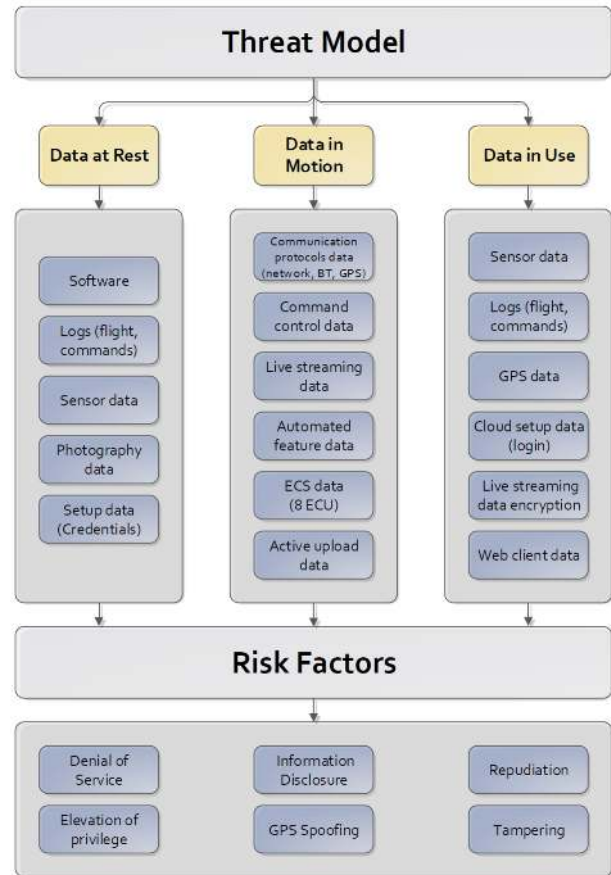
Threat Model

Data at Rest

Data in Motion

Data in Use

Software

Logs (flight, commands)

Sensor data

Photography data

Setup data (Credentials)

Communication protocols data (network, BT, GPS)

Command control data

Live streaming data

Automated feature data

ECS data (8 ECU)

Active upload data

Sensor data

Logs (flight, commands)

GPS data

Cloud setup data (login)

Live streaming data encryption

Web client data

Risk Factors

Denial of Service

Elevation of privilege

Information Disclosure

GPS Spoofing

Repudiation

Tampering